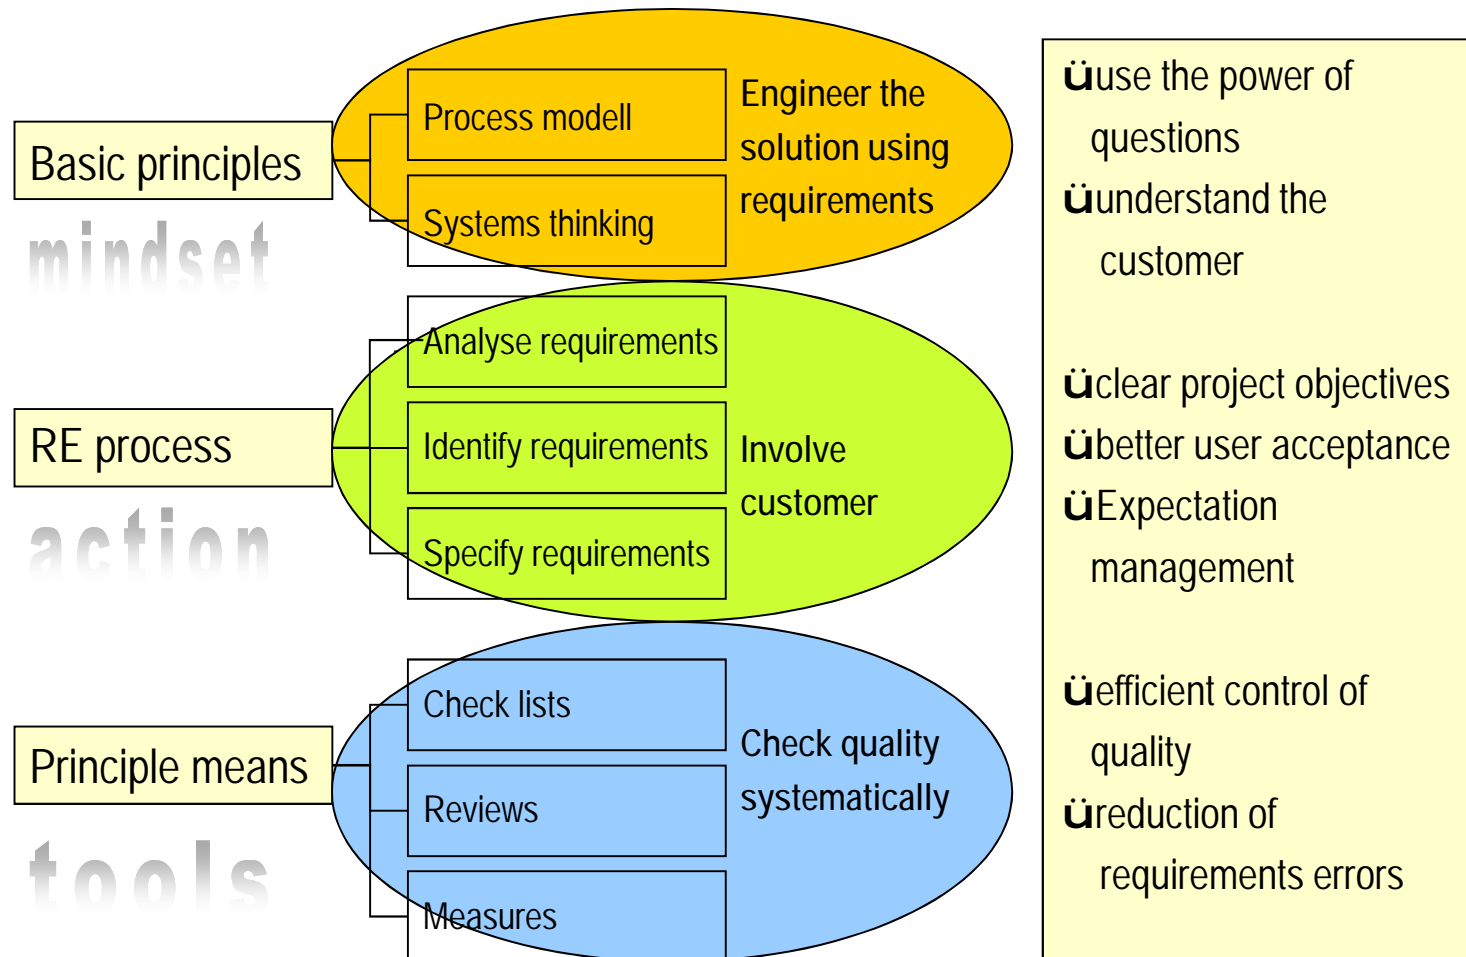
Basic principles

mindset

Process modell

Systems thinking

Engineer the solution using requirements

RE process

action

Analyse requirements

Identify requirements

Specify requirements

Involve customer

Principle means

tools

Check lists

Reviews

Measures

Check quality systematically

üuse the power of questions
üunderstand the customer

üclear project objectives
übetter user acceptance
üExpectation management

üefficient control of quality
üreduction of requirements errors